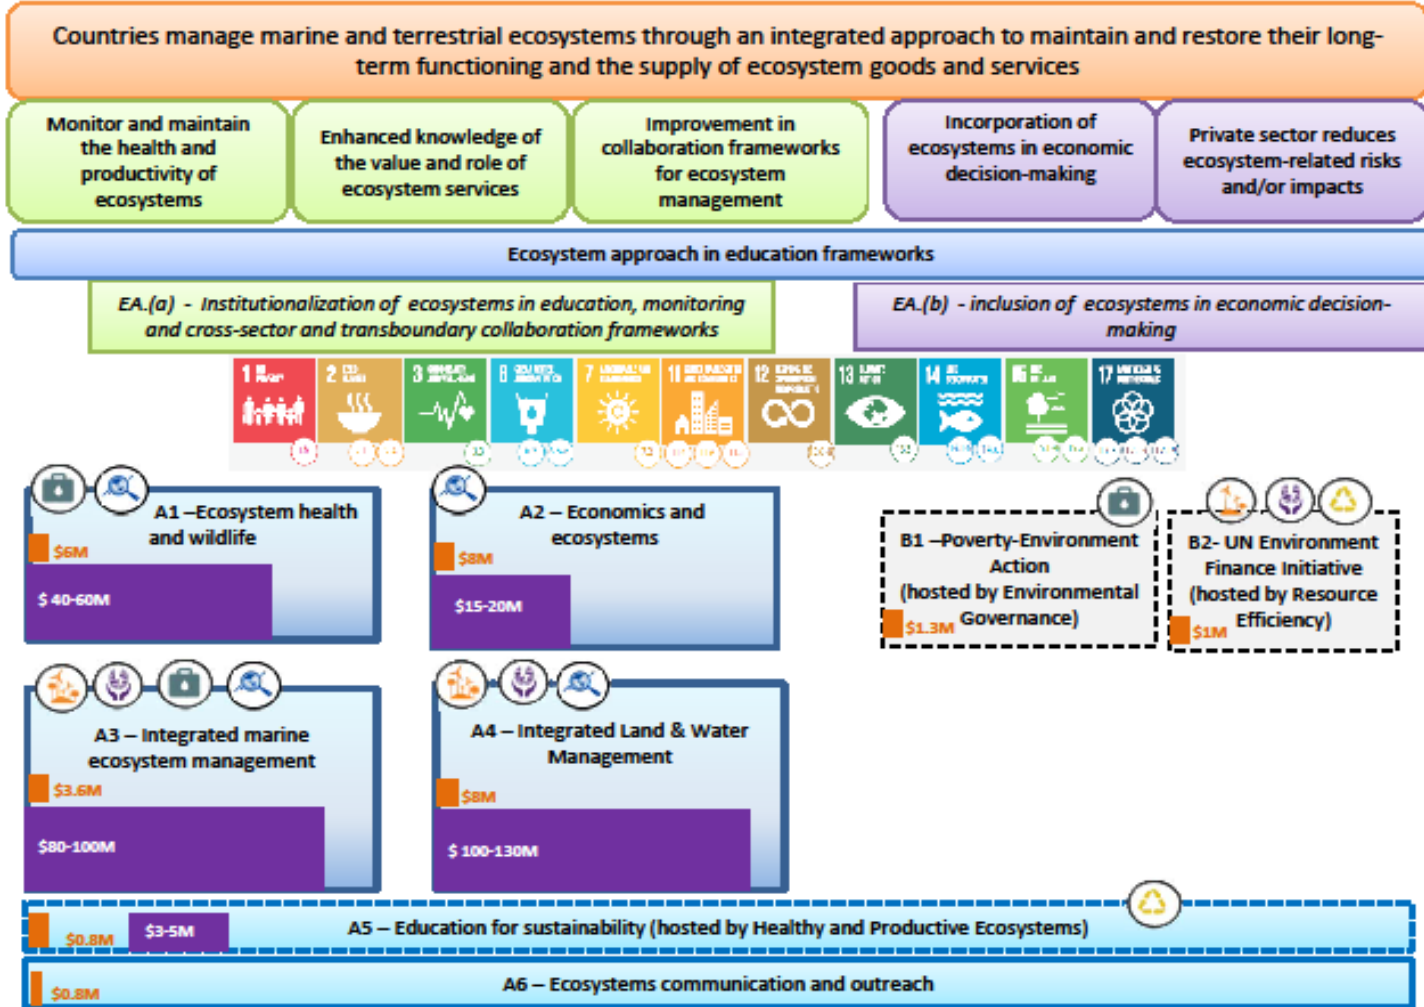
Countries manage marine and terrestrial ecosystems through an integrated approach to maintain and restore their long-term functioning and the supply of ecosystem goods and services

Monitor and maintain the health and productivity of ecosystems

Enhanced knowledge of the value and role of ecosystem services

Improvement in collaboration frameworks for ecosystem management

Incorporation of ecosystems in economic decision-making

Private sector reduces ecosystem-related risks and/or impacts

Ecosystem approach in education frameworks

EA.(a) - Institutionalization of ecosystems in education, monitoring and cross-sector and transboundary collaboration frameworks

EA.(b) - inclusion of ecosystems in economic decision-making

1 2 3 6 7 11 12 13 14 15 17

A1 – Ecosystem health and wildlife
$6M
$ 40-60M

A2 – Economics and ecosystems
$8M
$15-20M

B1 – Poverty-Environment Action (hosted by Environmental Governance)
$1.3M

B2- UN Environment Finance Initiative (hosted by Resource Efficiency)
$1M

A3 – Integrated marine ecosystem management
$3.6M
$80-100M

A4 – Integrated Land & Water Management
$8M
$ 100-130M

$0.8M
$3-5M
A5 – Education for sustainability (hosted by Healthy and Productive Ecosystems)

$0.8M
A6 – Ecosystems communication and outreach